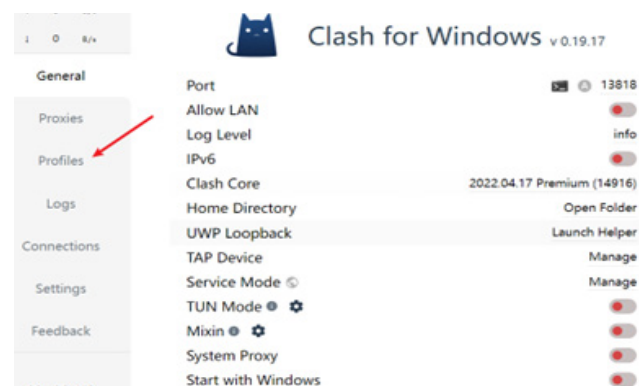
↓ 0 B/s

General
Proxies
Profiles
Logs
Connections
Settings
Feedback

Clash for Windows v 0.19.17

| | |
|---|---|
| Port | 13818 |
| Allow LAN | |
| Log Level | info |
| IPv6 | |
| Clash Core | 2022.04.17 Premium (14916) |
| Home Directory | Open Folder |
| UWP Loopback | Launch Helper |
| TAP Device | Manage |
| Service Mode | Manage |
| TUN Mode | |
| Mixin | |
| System Proxy | |
| Start with Windows | |